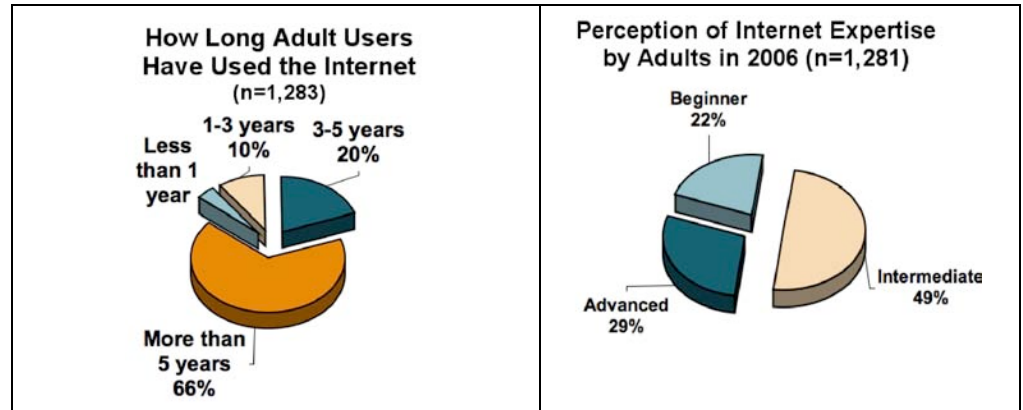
How Long Adult Users Have Used the Internet
(n=1,283)

Less than 1 year

1-3 years
10%

3-5 years
20%

More than 5 years
66%

Perception of Internet Expertise by Adults in 2006 (n=1,281)

Beginner
22%

Intermediate
49%

Advanced
29%